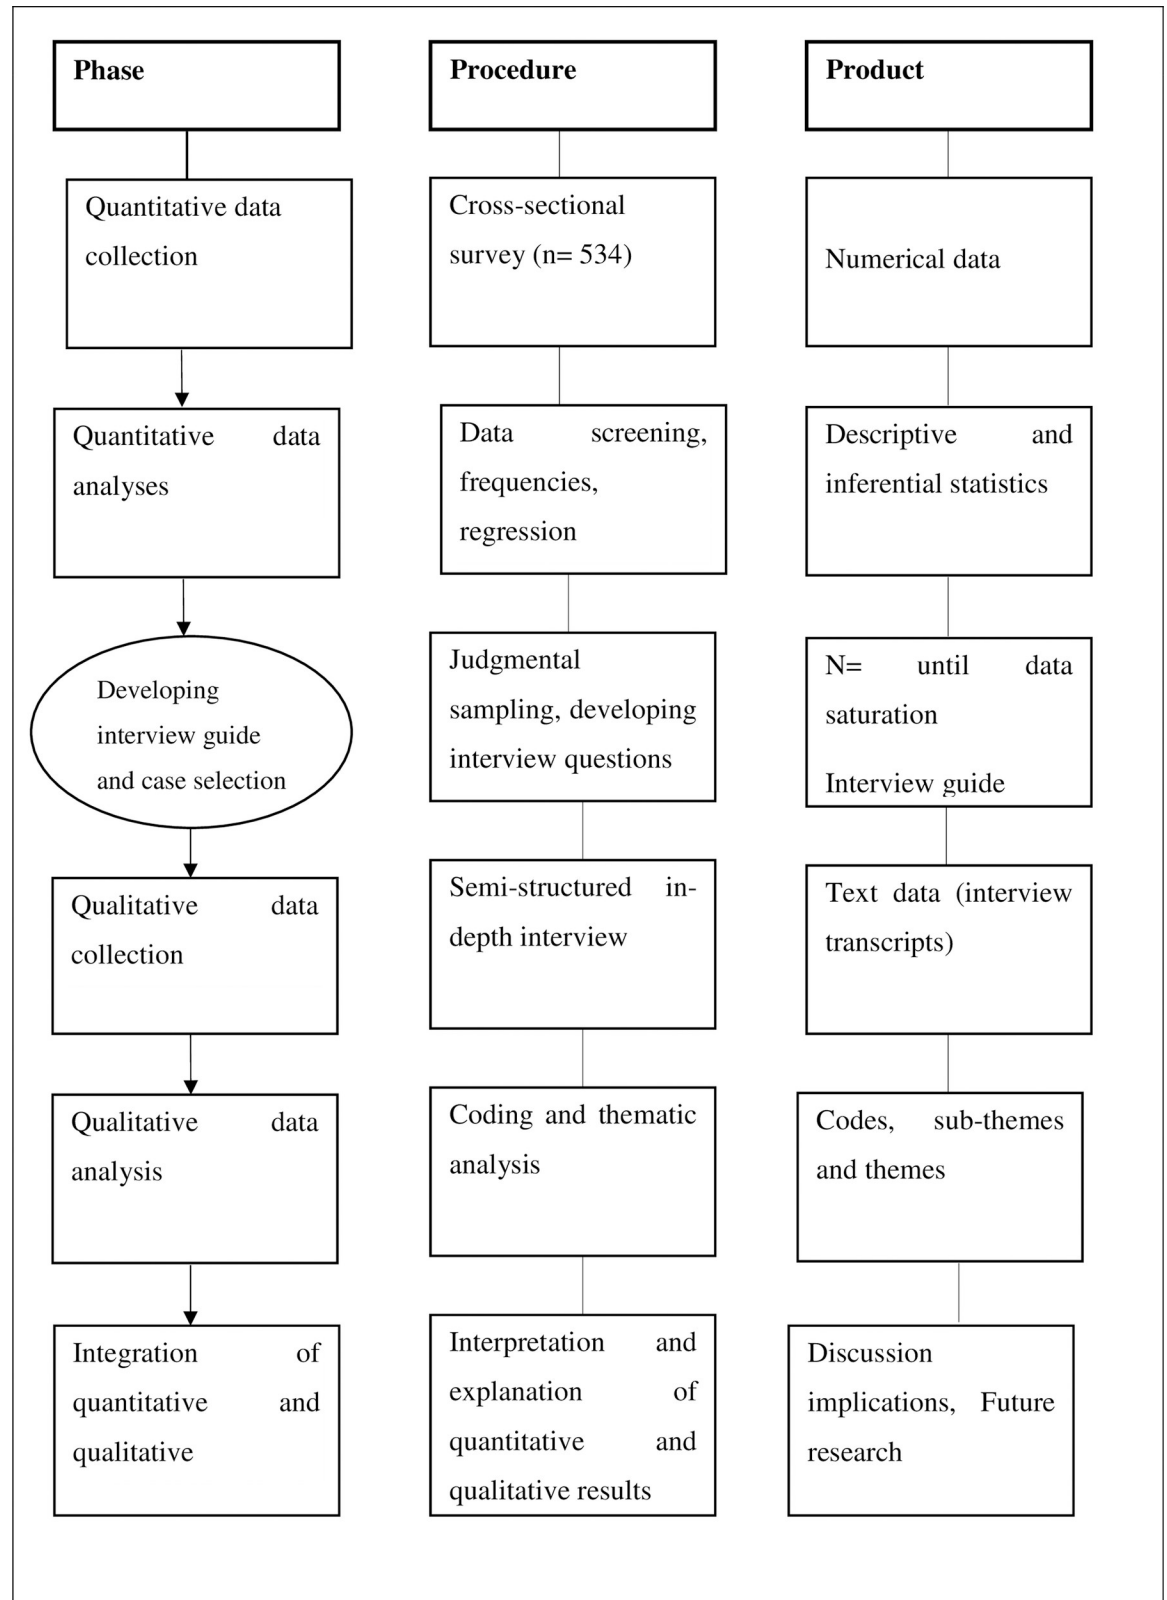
Phase

Quantitative data collection

Quantitative data analyses

Developing interview guide and case selection

Qualitative data collection

Qualitative data analysis

Integration of quantitative and qualitative

Procedure

Cross-sectional survey (n= 534)

Data screening, frequencies, regression

Judgmental sampling, developing interview questions

Semi-structured in-depth interview

Coding and thematic analysis

Interpretation and explanation of quantitative and qualitative results

Product

Numerical data

Descriptive and inferential statistics

N= until data saturation

Interview guide

Text data (interview transcripts)

Codes, sub-themes and themes

Discussion implications, Future research